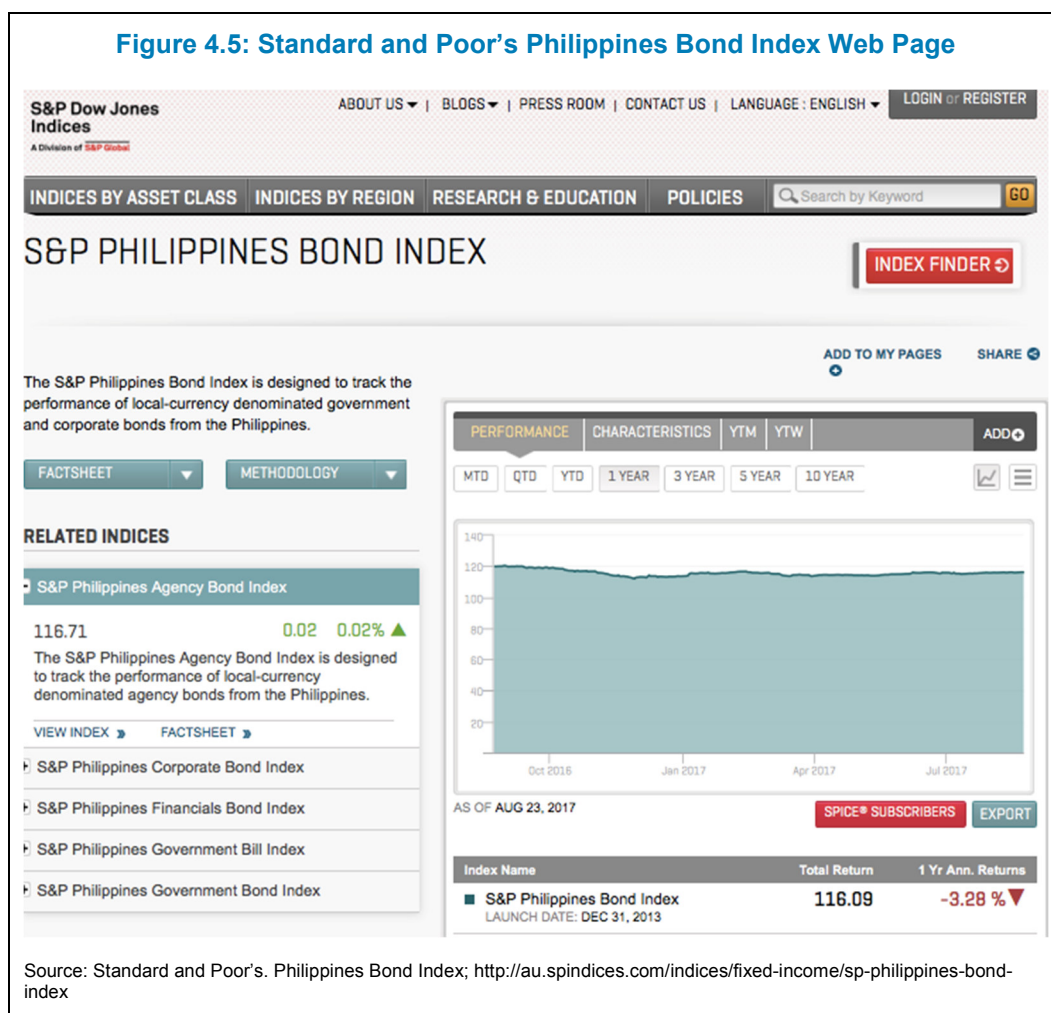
Figure 4.5: Standard and Poor's Philippines Bond Index Web Page

S&P Dow Jones Indices
A Division of S&P Global

ABOUT US | BLOGS | PRESS ROOM | CONTACT US | LANGUAGE : ENGLISH

LOGIN or REGISTER

INDICES BY ASSET CLASS | INDICES BY REGION | RESEARCH & EDUCATION | POLICIES

Search by Keyword GO

S&P PHILIPPINES BOND INDEX

INDEX FINDER

ADD TO MY PAGES

SHARE

The S&P Philippines Bond Index is designed to track the performance of local-currency denominated government and corporate bonds from the Philippines.

FACTSHEET

METHODOLOGY

RELATED INDICES

S&P Philippines Agency Bond Index

116.71 0.02 0.02%

The S&P Philippines Agency Bond Index is designed to track the performance of local-currency denominated agency bonds from the Philippines.

VIEW INDEX FACTSHEET

S&P Philippines Corporate Bond Index

S&P Philippines Financials Bond Index

S&P Philippines Government Bill Index

S&P Philippines Government Bond Index

PERFORMANCE | CHARACTERISTICS | YTM | YTW

ADD

MTD QTD YTD 1 YEAR 3 YEAR 5 YEAR 10 YEAR

140
120
100
80
60
40
20

Oct 2016 Jan 2017 Apr 2017 Jul 2017

AS OF AUG 23, 2017

SPICE® SUBSCRIBERS

EXPORT

| Index Name | Total Return | 1 Yr Ann. Returns |
|---|---|---|
| S&P Philippines Bond Index LAUNCH DATE: DEC 31, 2013 | 116.09 | -3.28 % |

Source: Standard and Poor's. Philippines Bond Index; http://au.spindices.com/indices/fixed-income/sp-philippines-bond-index